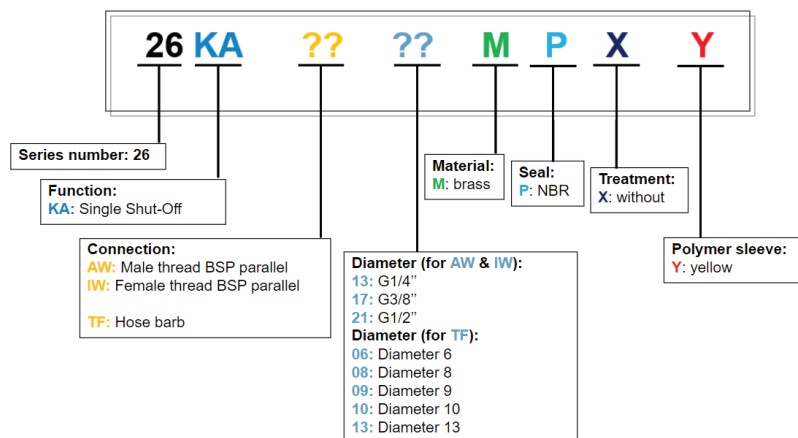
26 KA ?? ?? M P X Y

Series number: 26

Function:
KA: Single Shut-Off

Connection:
AW: Male thread BSP parallel
IW: Female thread BSP parallel

TF: Hose barb

Material:
M: brass

Seal:
P: NBR

Treatment:
X: without

Polymer sleeve:
Y: yellow

Diameter (for AW & IW):
13: G1/4''
17: G3/8''
21: G1/2''
Diameter (for TF):
06: Diameter 6
08: Diameter 8
09: Diameter 9
10: Diameter 10
13: Diameter 13